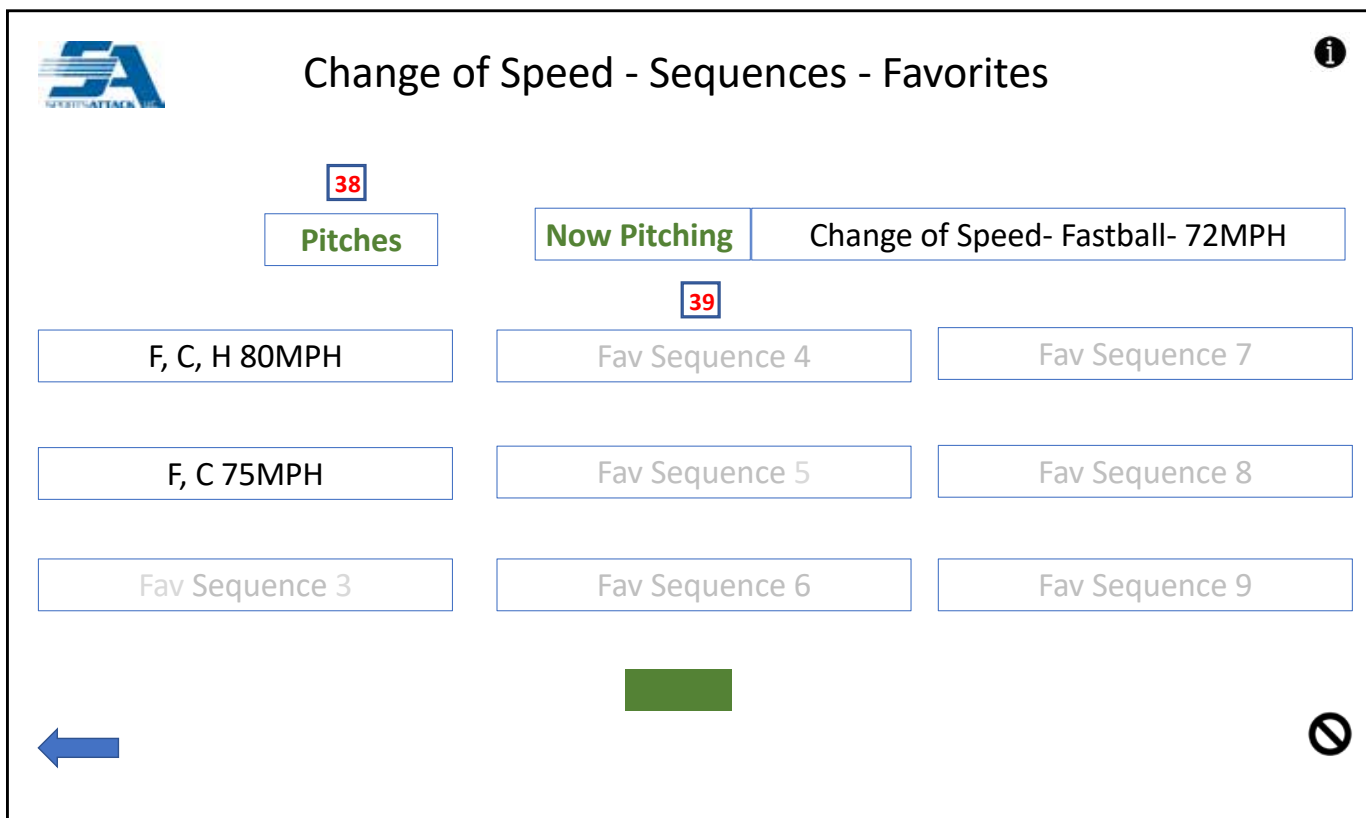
SA SPORTSATTACK

Change of Speed - Sequences - Favorites

38

Pitches

Now Pitching | Change of Speed- Fastball- 72MPH

39

F, C, H 80MPH

Fav Sequence 4

Fav Sequence 7

F, C 75MPH

Fav Sequence 5

Fav Sequence 8

Fav Sequence 3

Fav Sequence 6

Fav Sequence 9